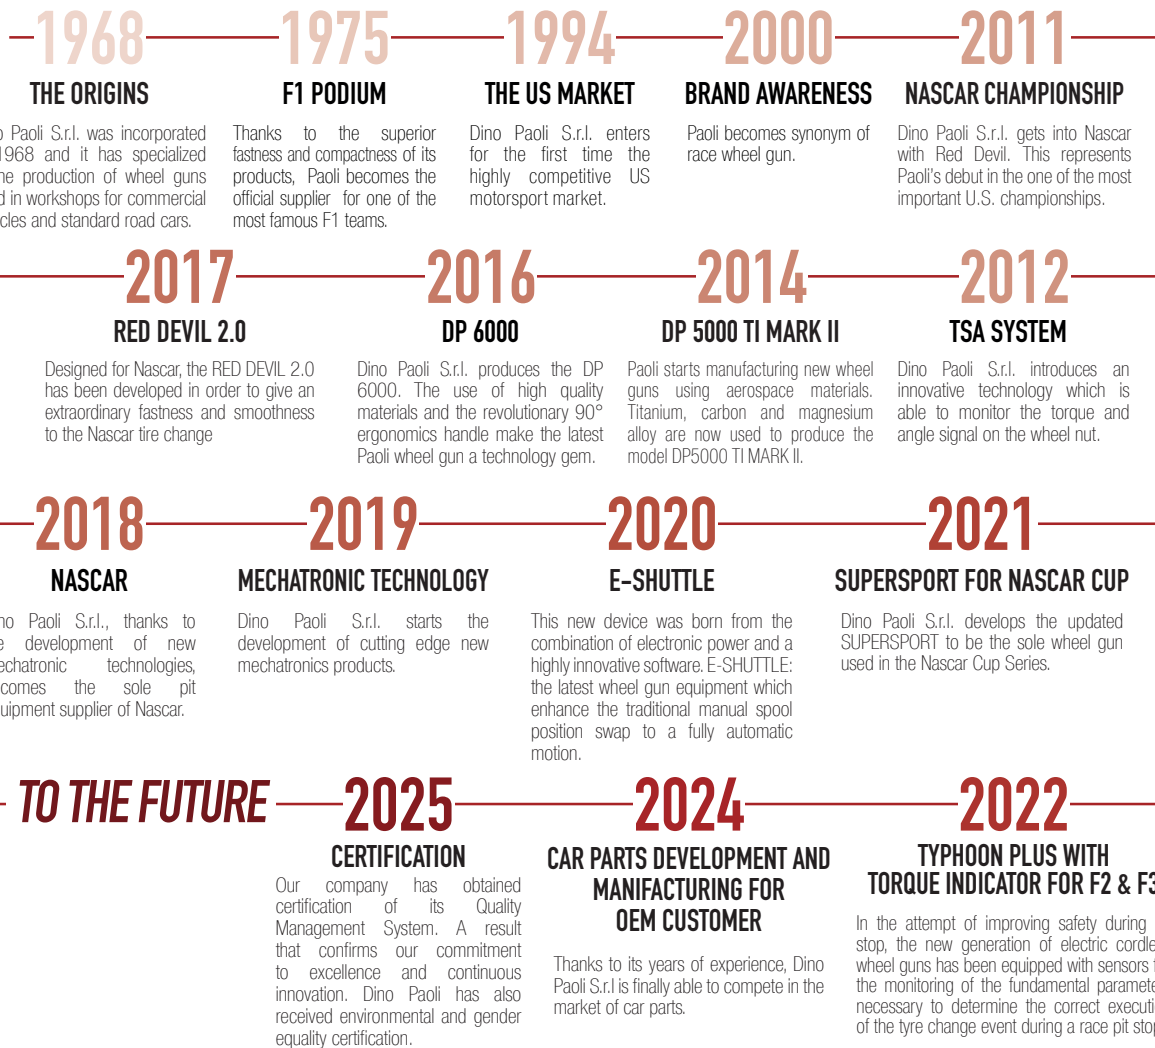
1968
THE ORIGINS
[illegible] Paoli S.r.l. was incorporated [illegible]1968 and it has specialized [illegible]he production of wheel guns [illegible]d in workshops for commercial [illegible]cles and standard road cars.

1975
F1 PODIUM
Thanks to the superior fastness and compactness of its products, Paoli becomes the official supplier for one of the most famous F1 teams.

1994
THE US MARKET
Dino Paoli S.r.l. enters for the first time the highly competitive US motorsport market.

2000
BRAND AWARENESS
Paoli becomes synonym of race wheel gun.

2011
NASCAR CHAMPIONSHIP
Dino Paoli S.r.l. gets into Nascar with Red Devil. This represents Paoli's debut in the one of the most important U.S. championships.

2017
RED DEVIL 2.0
Designed for Nascar, the RED DEVIL 2.0 has been developed in order to give an extraordinary fastness and smoothness to the Nascar tire change

2016
DP 6000
Dino Paoli S.r.l. produces the DP 6000. The use of high quality materials and the revolutionary 90° ergonomics handle make the latest Paoli wheel gun a technology gem.

2014
DP 5000 TI MARK II
Paoli starts manufacturing new wheel guns using aerospace materials. Titanium, carbon and magnesium alloy are now used to produce the model DP5000 TI MARK II.

2012
TSA SYSTEM
Dino Paoli S.r.l. introduces an innovative technology which is able to monitor the torque and angle signal on the wheel nut.

2018
NASCAR
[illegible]no Paoli S.r.l., thanks to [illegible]e development of new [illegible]echatronic technologies, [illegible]comes the sole pit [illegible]uipment supplier of Nascar.

2019
MECHATRONIC TECHNOLOGY
Dino Paoli S.r.l. starts the development of cutting edge new mechatronics products.

2020
E-SHUTTLE
This new device was born from the combination of electronic power and a highly innovative software. E-SHUTTLE: the latest wheel gun equipment which enhance the traditional manual spool position swap to a fully automatic motion.

2021
SUPERSPORT FOR NASCAR CUP
Dino Paoli S.r.l. develops the updated SUPERSPORT to be the sole wheel gun used in the Nascar Cup Series.

TO THE FUTURE

2025
CERTIFICATION
Our company has obtained certification of its Quality Management System. A result that confirms our commitment to excellence and continuous innovation. Dino Paoli has also received environmental and gender equality certification.

2024
CAR PARTS DEVELOPMENT AND MANIFACTURING FOR OEM CUSTOMER
Thanks to its years of experience, Dino Paoli S.r.l is finally able to compete in the market of car parts.

2022
TYPHOON PLUS WITH TORQUE INDICATOR FOR F2 & F3
In the attempt of improving safety during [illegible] stop, the new generation of electric cordle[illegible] wheel guns has been equipped with sensors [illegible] the monitoring of the fundamental paramete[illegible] necessary to determine the correct executi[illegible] of the tyre change event during a race pit stop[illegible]